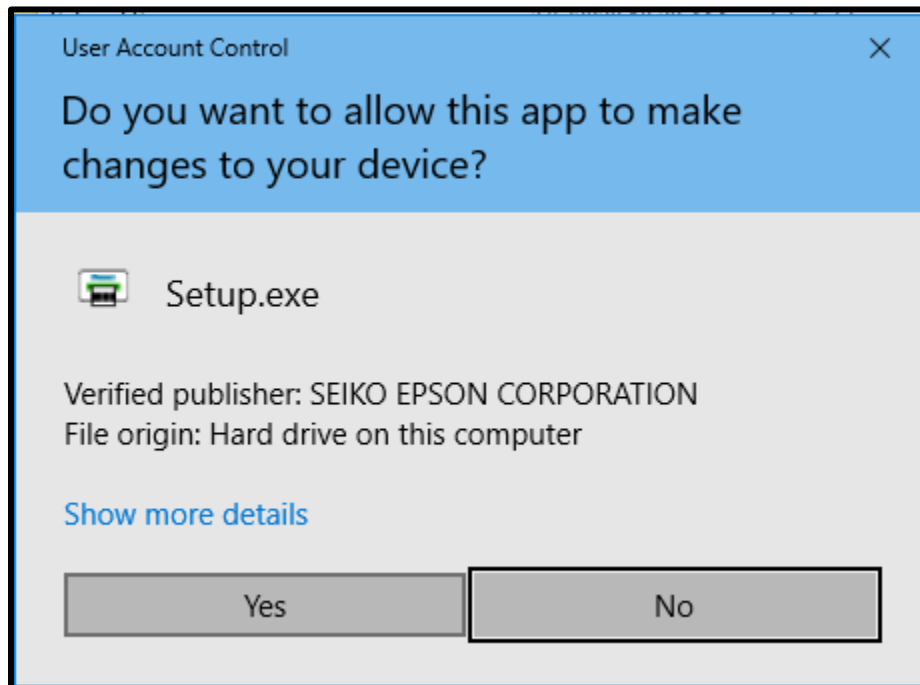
User Account Control

×

Do you want to allow this app to make changes to your device?

Setup.exe

Verified publisher: SEIKO EPSON CORPORATION
File origin: Hard drive on this computer

Show more details

Yes

No